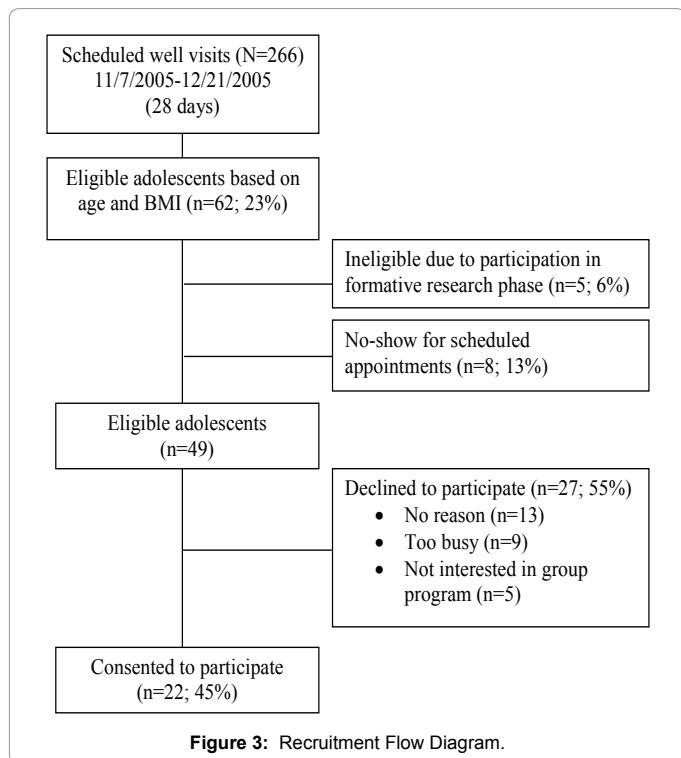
Scheduled well visits (N=266)
11/7/2005-12/21/2005
(28 days)

Eligible adolescents based on age and BMI (n=62; 23%)

Ineligible due to participation in formative research phase (n=5; 6%)

No-show for scheduled appointments (n=8; 13%)

Eligible adolescents
(n=49)

Declined to participate (n=27; 55%)
• No reason (n=13)
• Too busy (n=9)
• Not interested in group program (n=5)

Consented to participate
(n=22; 45%)

Figure 3: Recruitment Flow Diagram.